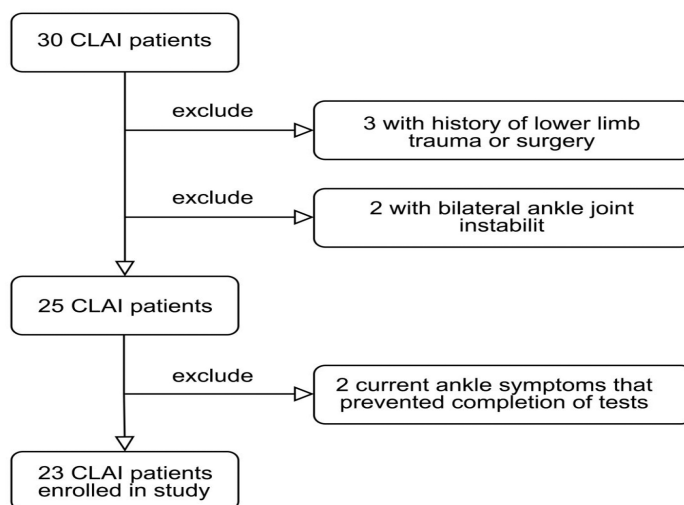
30 CLAI patients

exclude

3 with history of lower limb trauma or surgery

exclude

2 with bilateral ankle joint instabilit

25 CLAI patients

exclude

2 current ankle symptoms that prevented completion of tests

23 CLAI patients enrolled in study